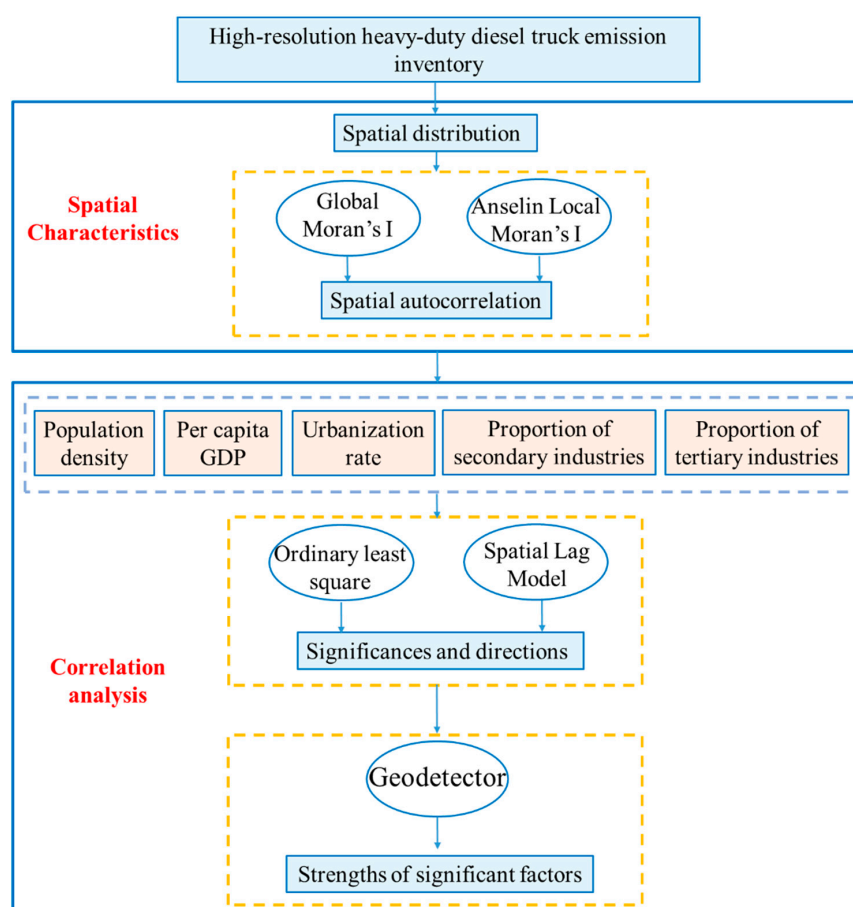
High-resolution heavy-duty diesel truck emission inventory

Spatial distribution

Spatial Characteristics

Global Moran's I

Anselin Local Moran's I

Spatial autocorrelation

Population density

Per capita GDP

Urbanization rate

Proportion of secondary industries

Proportion of tertiary industries

Ordinary least square

Spatial Lag Model

Significances and directions

Correlation analysis

Geodetector

Strengths of significant factors